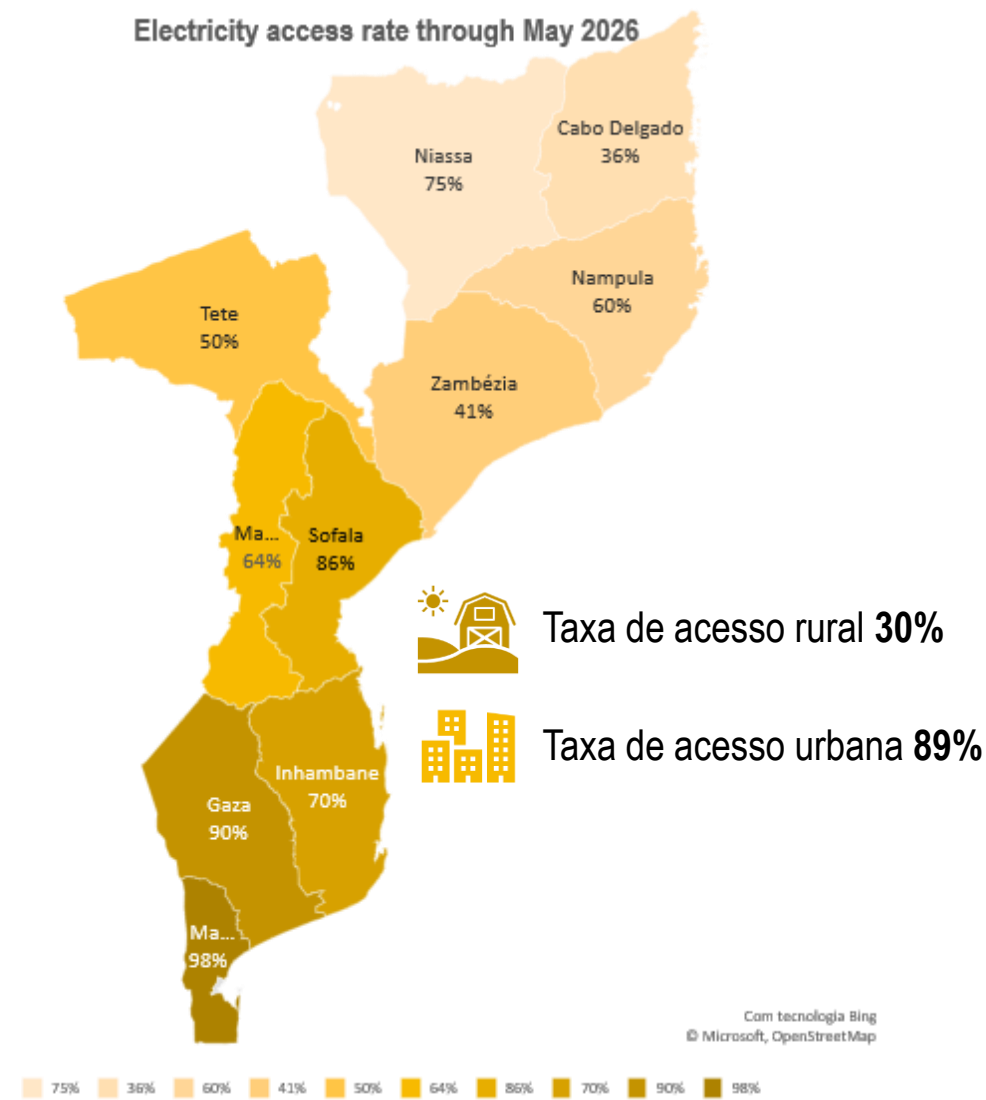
Electricity access rate through May 2026

Niassa
75%

Cabo Delgado
36%

Nampula
60%

Tete
50%

Zambézia
41%

Ma...
64%

Sofala
86%

Taxa de acesso rural **30%**

Taxa de acesso urbana **89%**

Inhambane
70%

Gaza
90%

Ma...
98%

Com tecnologia Bing
© Microsoft, OpenStreetMap

75% 36% 60% 41% 50% 64% 86% 70% 90% 98%